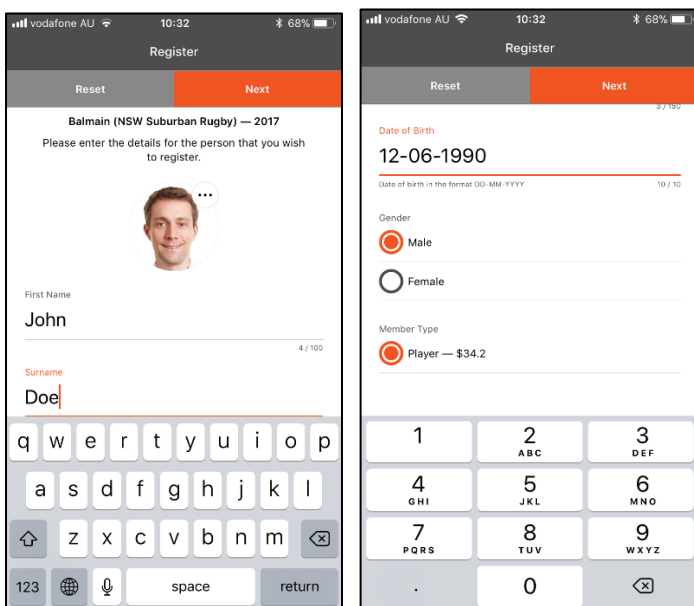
vodafone AU 10:32 68%

Register

Reset Next

Balmain (NSW Suburban Rugby) — 2017

Please enter the details for the person that you wish to register.

...

First Name

John

4 / 100

Surname

Doe

q w e r t y u i o p

a s d f g h j k l

z x c v b n m

123 space return

vodafone AU 10:32 68%

Register

Reset Next

3 / 150

Date of Birth

12-06-1990

Date of birth in the format DD-MM-YYYY

10 / 10

Gender

Male

Female

Member Type

Player — $34.2

1

2 ABC

3 DEF

4 GHI

5 JKL

6 MNO

7 PQRS

8 TUV

9 WXYZ

.

0